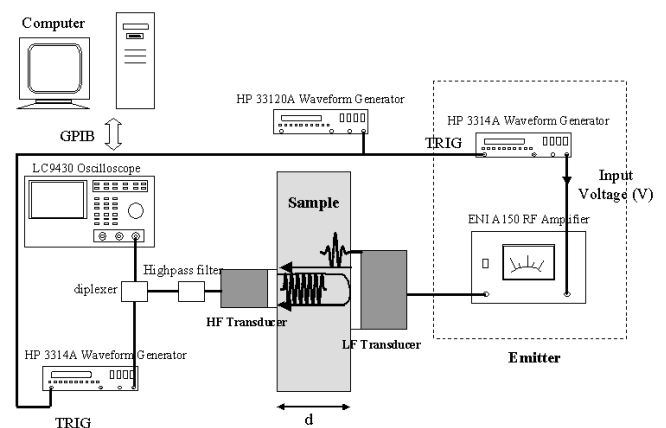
Computer

GPIB

HP 33120A Waveform Generator

HP 3314A Waveform Generator

TRIG

LC9430 Oscilloscope

Sample

Input Voltage (V)

ENI A150 RF Amplifier

Highpass filter

diplexer

HF Transducer

LF Transducer

HP 3314A Waveform Generator

Emitter

TRIG

d